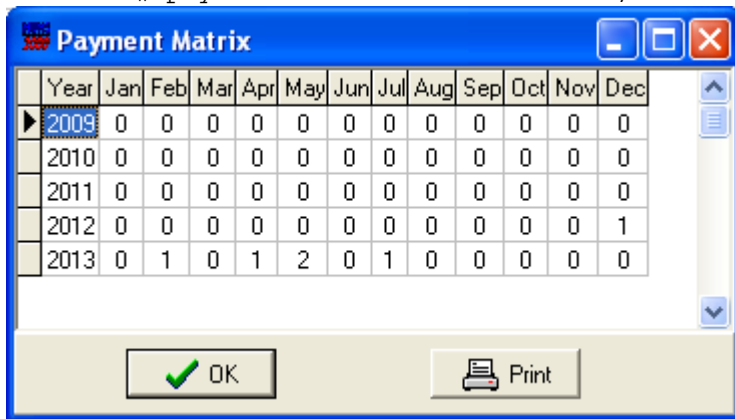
Payment Matrix

| Year | Jan | Feb | Mar | Apr | May | Jun | Jul | Aug | Sep | Oct | Nov | Dec |
|---|---|---|---|---|---|---|---|---|---|---|---|---|
| 2009 | 0 | 0 | 0 | 0 | 0 | 0 | 0 | 0 | 0 | 0 | 0 | 0 |
| 2010 | 0 | 0 | 0 | 0 | 0 | 0 | 0 | 0 | 0 | 0 | 0 | 0 |
| 2011 | 0 | 0 | 0 | 0 | 0 | 0 | 0 | 0 | 0 | 0 | 0 | 0 |
| 2012 | 0 | 0 | 0 | 0 | 0 | 0 | 0 | 0 | 0 | 0 | 0 | 1 |
| 2013 | 0 | 1 | 0 | 1 | 2 | 0 | 1 | 0 | 0 | 0 | 0 | 0 |

OK

Print